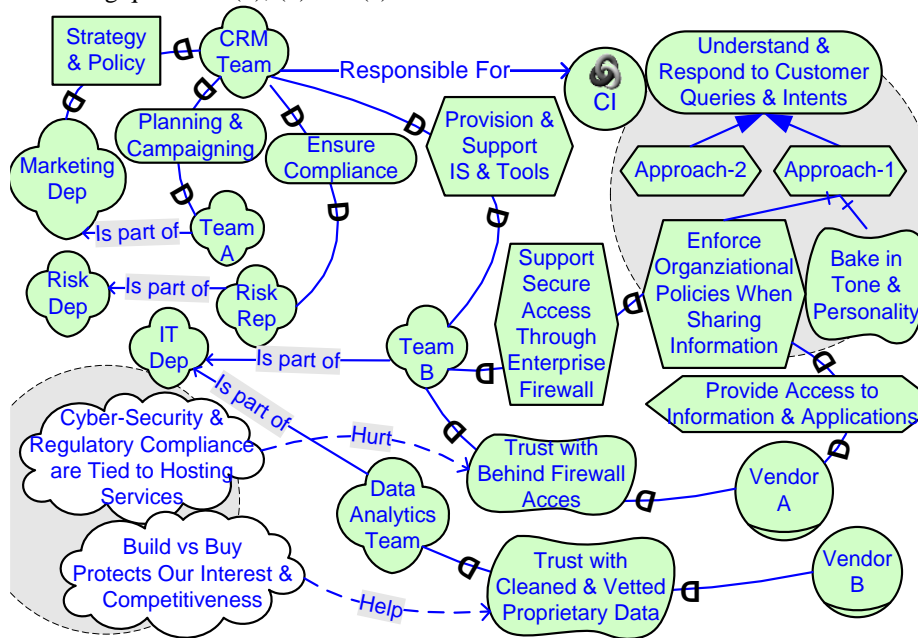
Strategy & Policy

CRM Team

Responsible For

CI

Understand & Respond to Customer Queries & Intents

Marketing Dep

Planning & Campaigning

Ensure Compliance

Provision & Support IS & Tools

Approach-2

Approach-1

Is part of

Team A

Risk Dep

Is part of

Risk Rep

Support Secure Access Through Enterprise Firewall

Enforce Organziational Policies When Sharing Information

Bake in Tone & Personality

IT Dep

Is part of

Team B

Is part of

Provide Access to Information & Applications

Cyber-Security & Regulatory Compliance are Tied to Hosting Services

Hurt

Trust with Behind Firewall Acces

Data Analytics Team

Vendor A

Build vs Buy Protects Our Interest & Competitiveness

Trust with Cleaned & Vetted Proprietary Data

Vendor B

Help